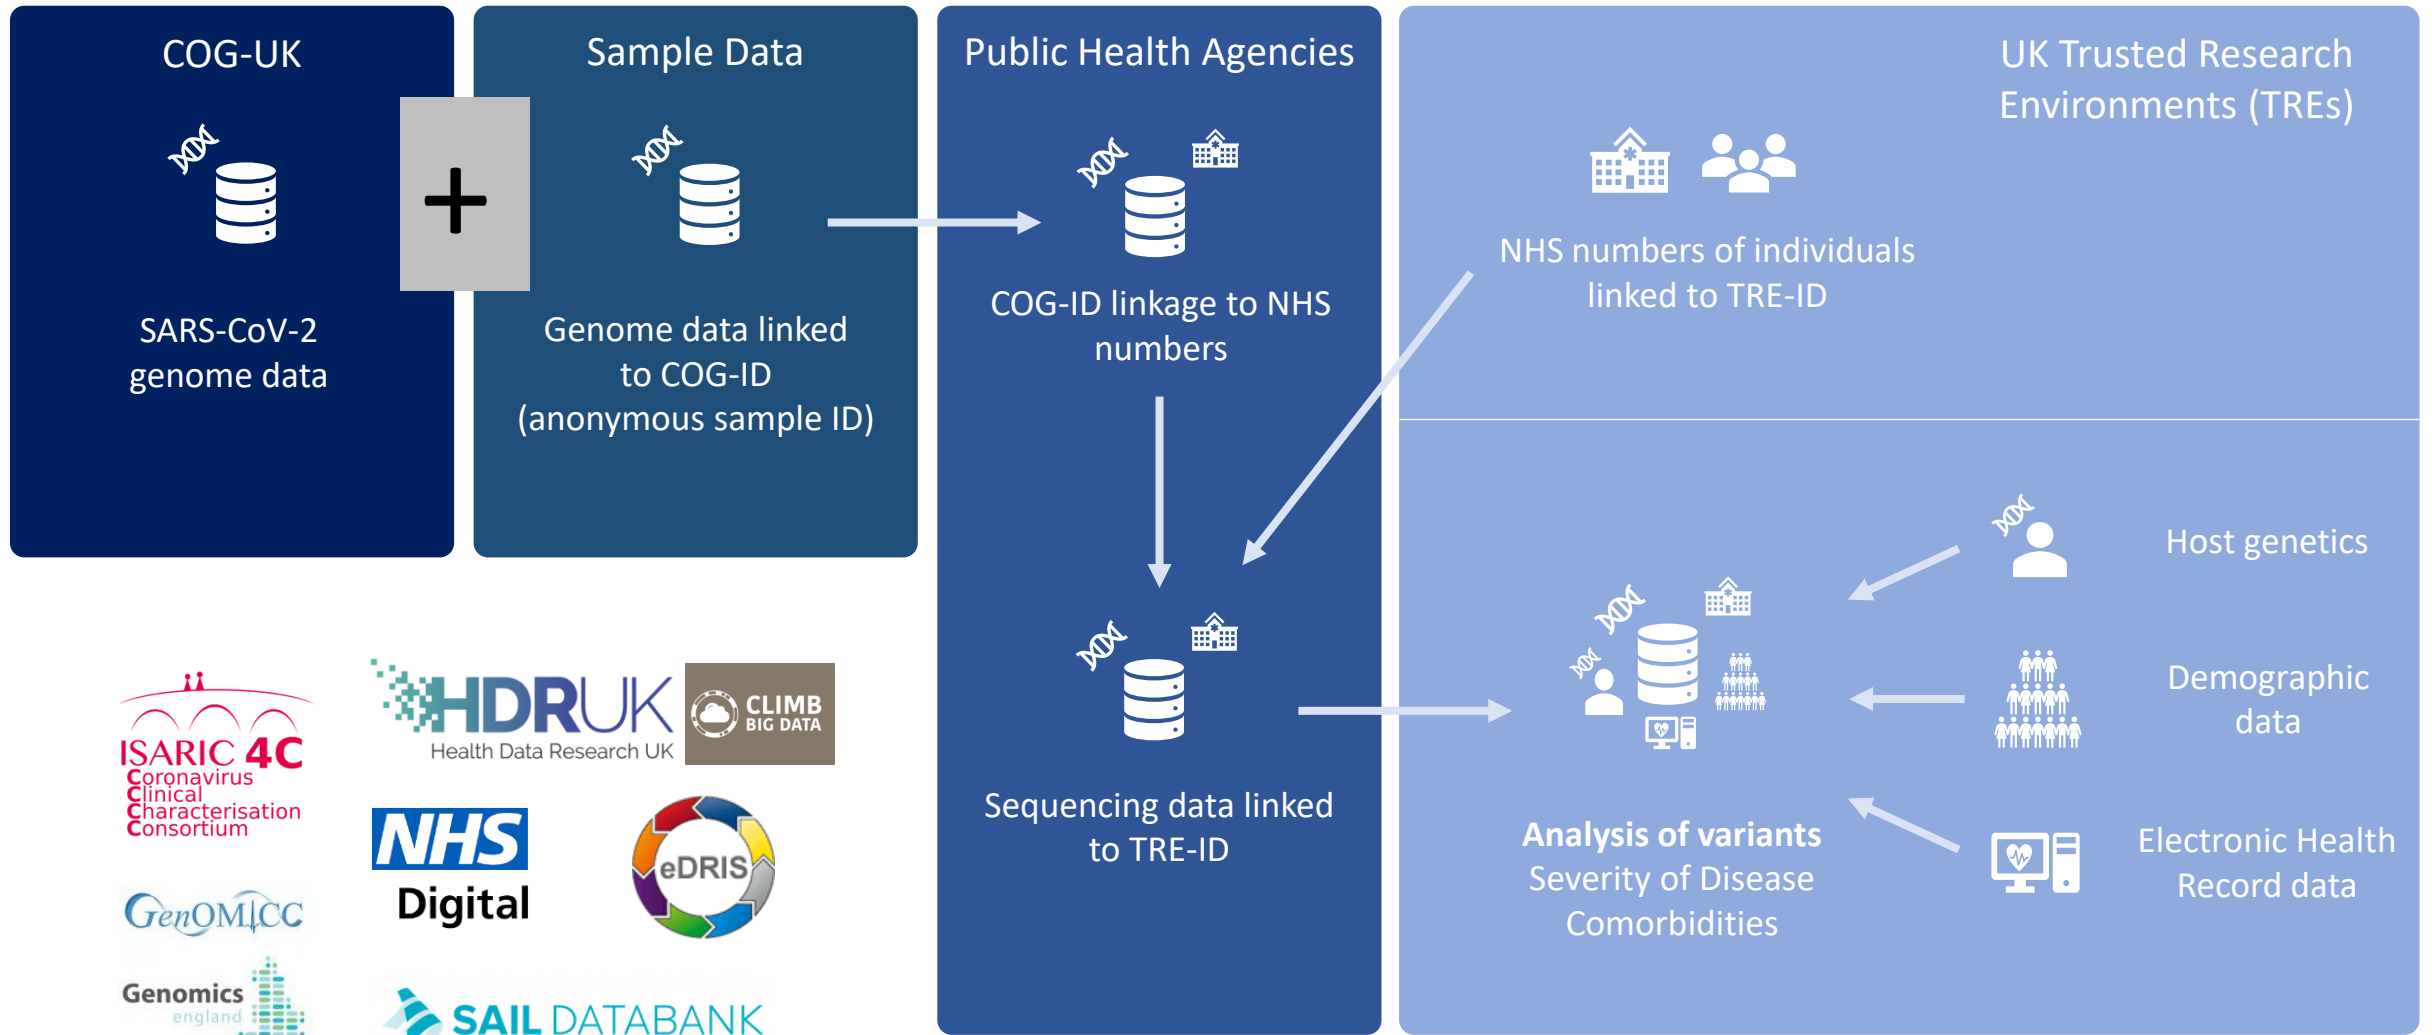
COG-UK

SARS-CoV-2 genome data

+

Sample Data

Genome data linked to COG-ID (anonymous sample ID)

Public Health Agencies

COG-ID linkage to NHS numbers

Sequencing data linked to TRE-ID

UK Trusted Research Environments (TREs)

NHS numbers of individuals linked to TRE-ID

Host genetics

Demographic data

Electronic Health Record data

**Analysis of variants**
Severity of Disease
Comorbidities

ISARIC 4C
Coronavirus
Clinical
Characterisation
Consortium

HDRUK
Health Data Research UK

CLIMB
BIG DATA

NHS
Digital

eDRIS

GenOMICC

Genomics
england

SAIL DATABANK